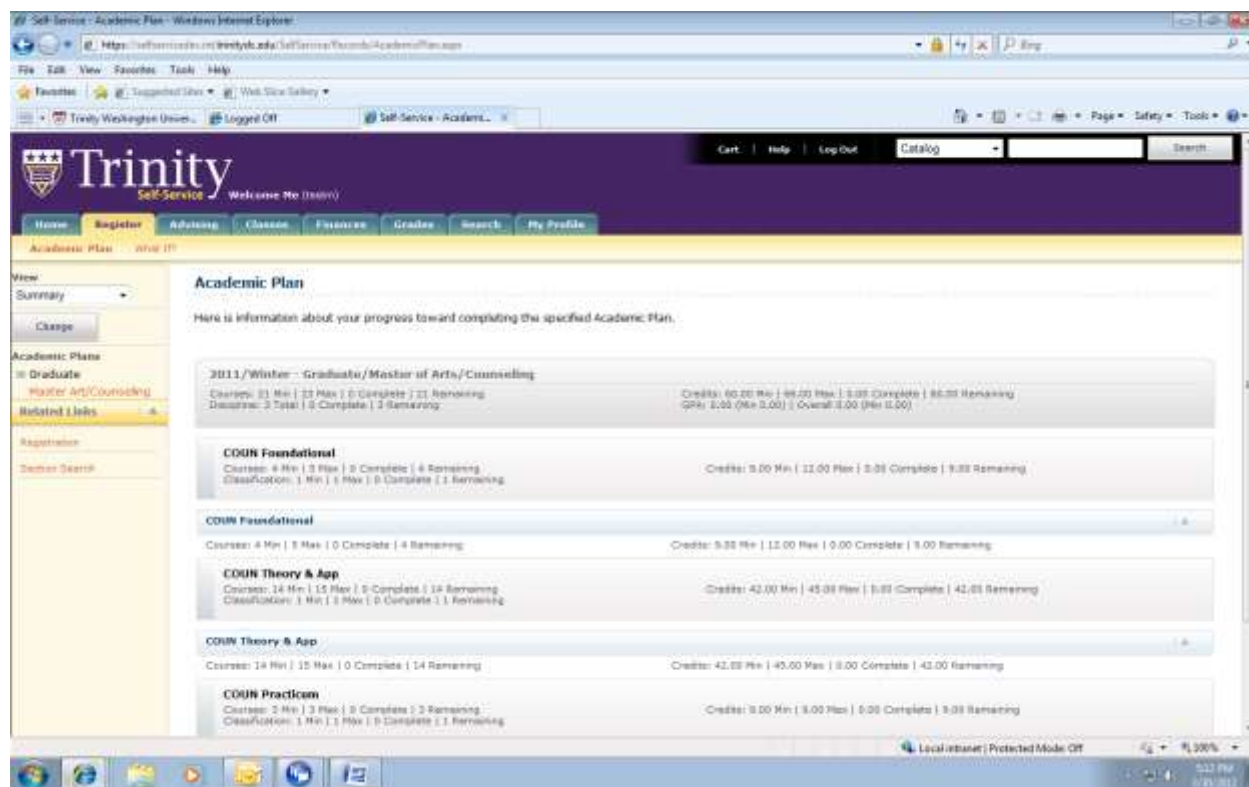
Self-Service - Academic Plan - Windows Internet Explorer

https://selfservice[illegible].trinitydc.edu/SelfService/Records/AcademicPlan.aspx

Bing

File Edit View Favorites Tools Help

Favorites | Suggested Sites ▾ | Web Slice Gallery ▾

Trinity Washington Unive... | Logged Off | Self-Service - Academi... ×

Page ▾ Safety ▾ Tools ▾

Trinity Self-Service

Welcome Me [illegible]

Cart | Help | Log Out

Catalog

Search

Home | Register | Advising | Classes | Finances | Grades | Search | My Profile

Academic Plan | What If?

View

Summary

Change

Academic Plans

Graduate

Master Art/Counseling

Related Links

Registration

Section Search

Academic Plan

Here is information about your progress toward completing the specified Academic Plan.

2011/Winter - Graduate/Master of Arts/Counseling

Courses: 21 Min | 23 Max | 0 Complete | 21 Remaining
Discipline: 3 Total | 0 Complete | 3 Remaining

Credits: 60.00 Min | 66.00 Max | 0.00 Complete | 60.00 Remaining
GPA: 0.00 (Min 3.00) | Overall 0.00 (Min 0.00)

COUN Foundational

Courses: 4 Min | 5 Max | 0 Complete | 4 Remaining
Classification: 1 Min | 1 Max | 0 Complete | 1 Remaining

Credits: 9.00 Min | 12.00 Max | 0.00 Complete | 9.00 Remaining

COUN Foundational

Courses: 4 Min | 5 Max | 0 Complete | 4 Remaining

Credits: 9.00 Min | 12.00 Max | 0.00 Complete | 9.00 Remaining

COUN Theory & App

Courses: 14 Min | 15 Max | 0 Complete | 14 Remaining
Classification: 1 Min | 1 Max | 0 Complete | 1 Remaining

Credits: 42.00 Min | 45.00 Max | 0.00 Complete | 42.00 Remaining

COUN Theory & App

Courses: 14 Min | 15 Max | 0 Complete | 14 Remaining

Credits: 42.00 Min | 45.00 Max | 0.00 Complete | 42.00 Remaining

COUN Practicum

Courses: 3 Min | 3 Max | 0 Complete | 3 Remaining
Classification: 1 Min | 1 Max | 0 Complete | 1 Remaining

Credits: 9.00 Min | 9.00 Max | 0.00 Complete | 9.00 Remaining

Local intranet | Protected Mode: Off

100%

5:12 PM
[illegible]